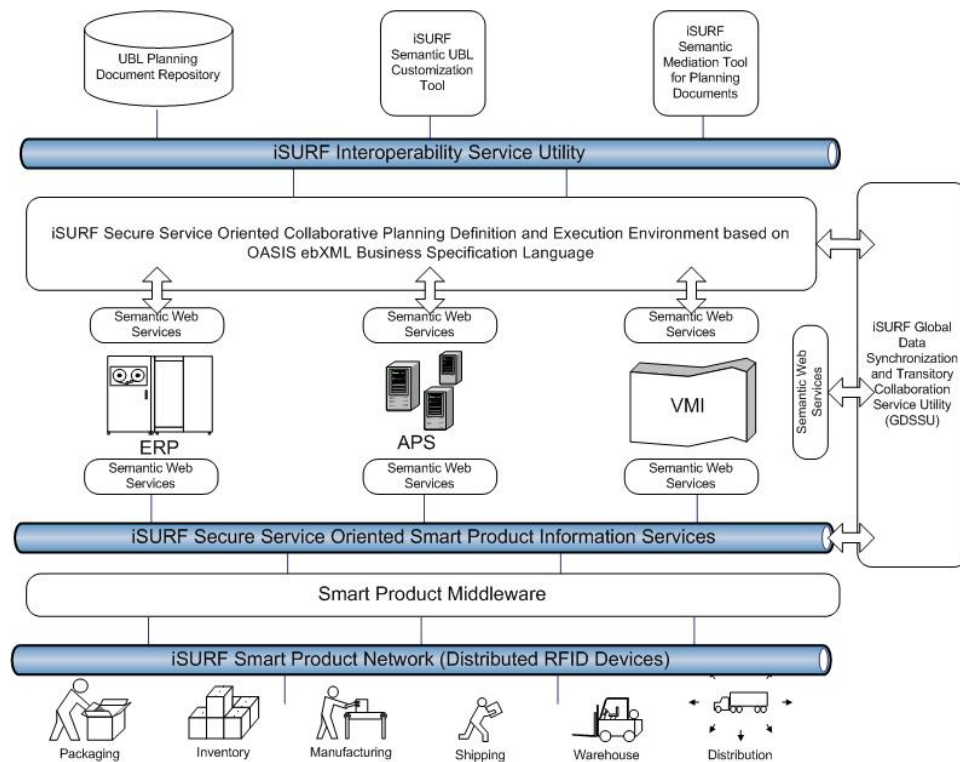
UBL Planning Document Repository

iSURF Semantic UBL Customization Tool

iSURF Semantic Mediation Tool for Planning Documents

iSURF Interoperability Service Utility

iSURF Secure Service Oriented Collaborative Planning Definition and Execution Environment based on OASIS ebXML Business Specification Language

Semantic Web Services

Semantic Web Services

Semantic Web Services

ERP

APS

VMI

Semantic Web Services

Semantic Web Services

Semantic Web Services

Semantic Web Services

iSURF Global Data Synchronization and Transitory Collaboration Service Utility (GDSSU)

iSURF Secure Service Oriented Smart Product Information Services

Smart Product Middleware

iSURF Smart Product Network (Distributed RFID Devices)

Packaging

Inventory

Manufacturing

Shipping

Warehouse

Distribution